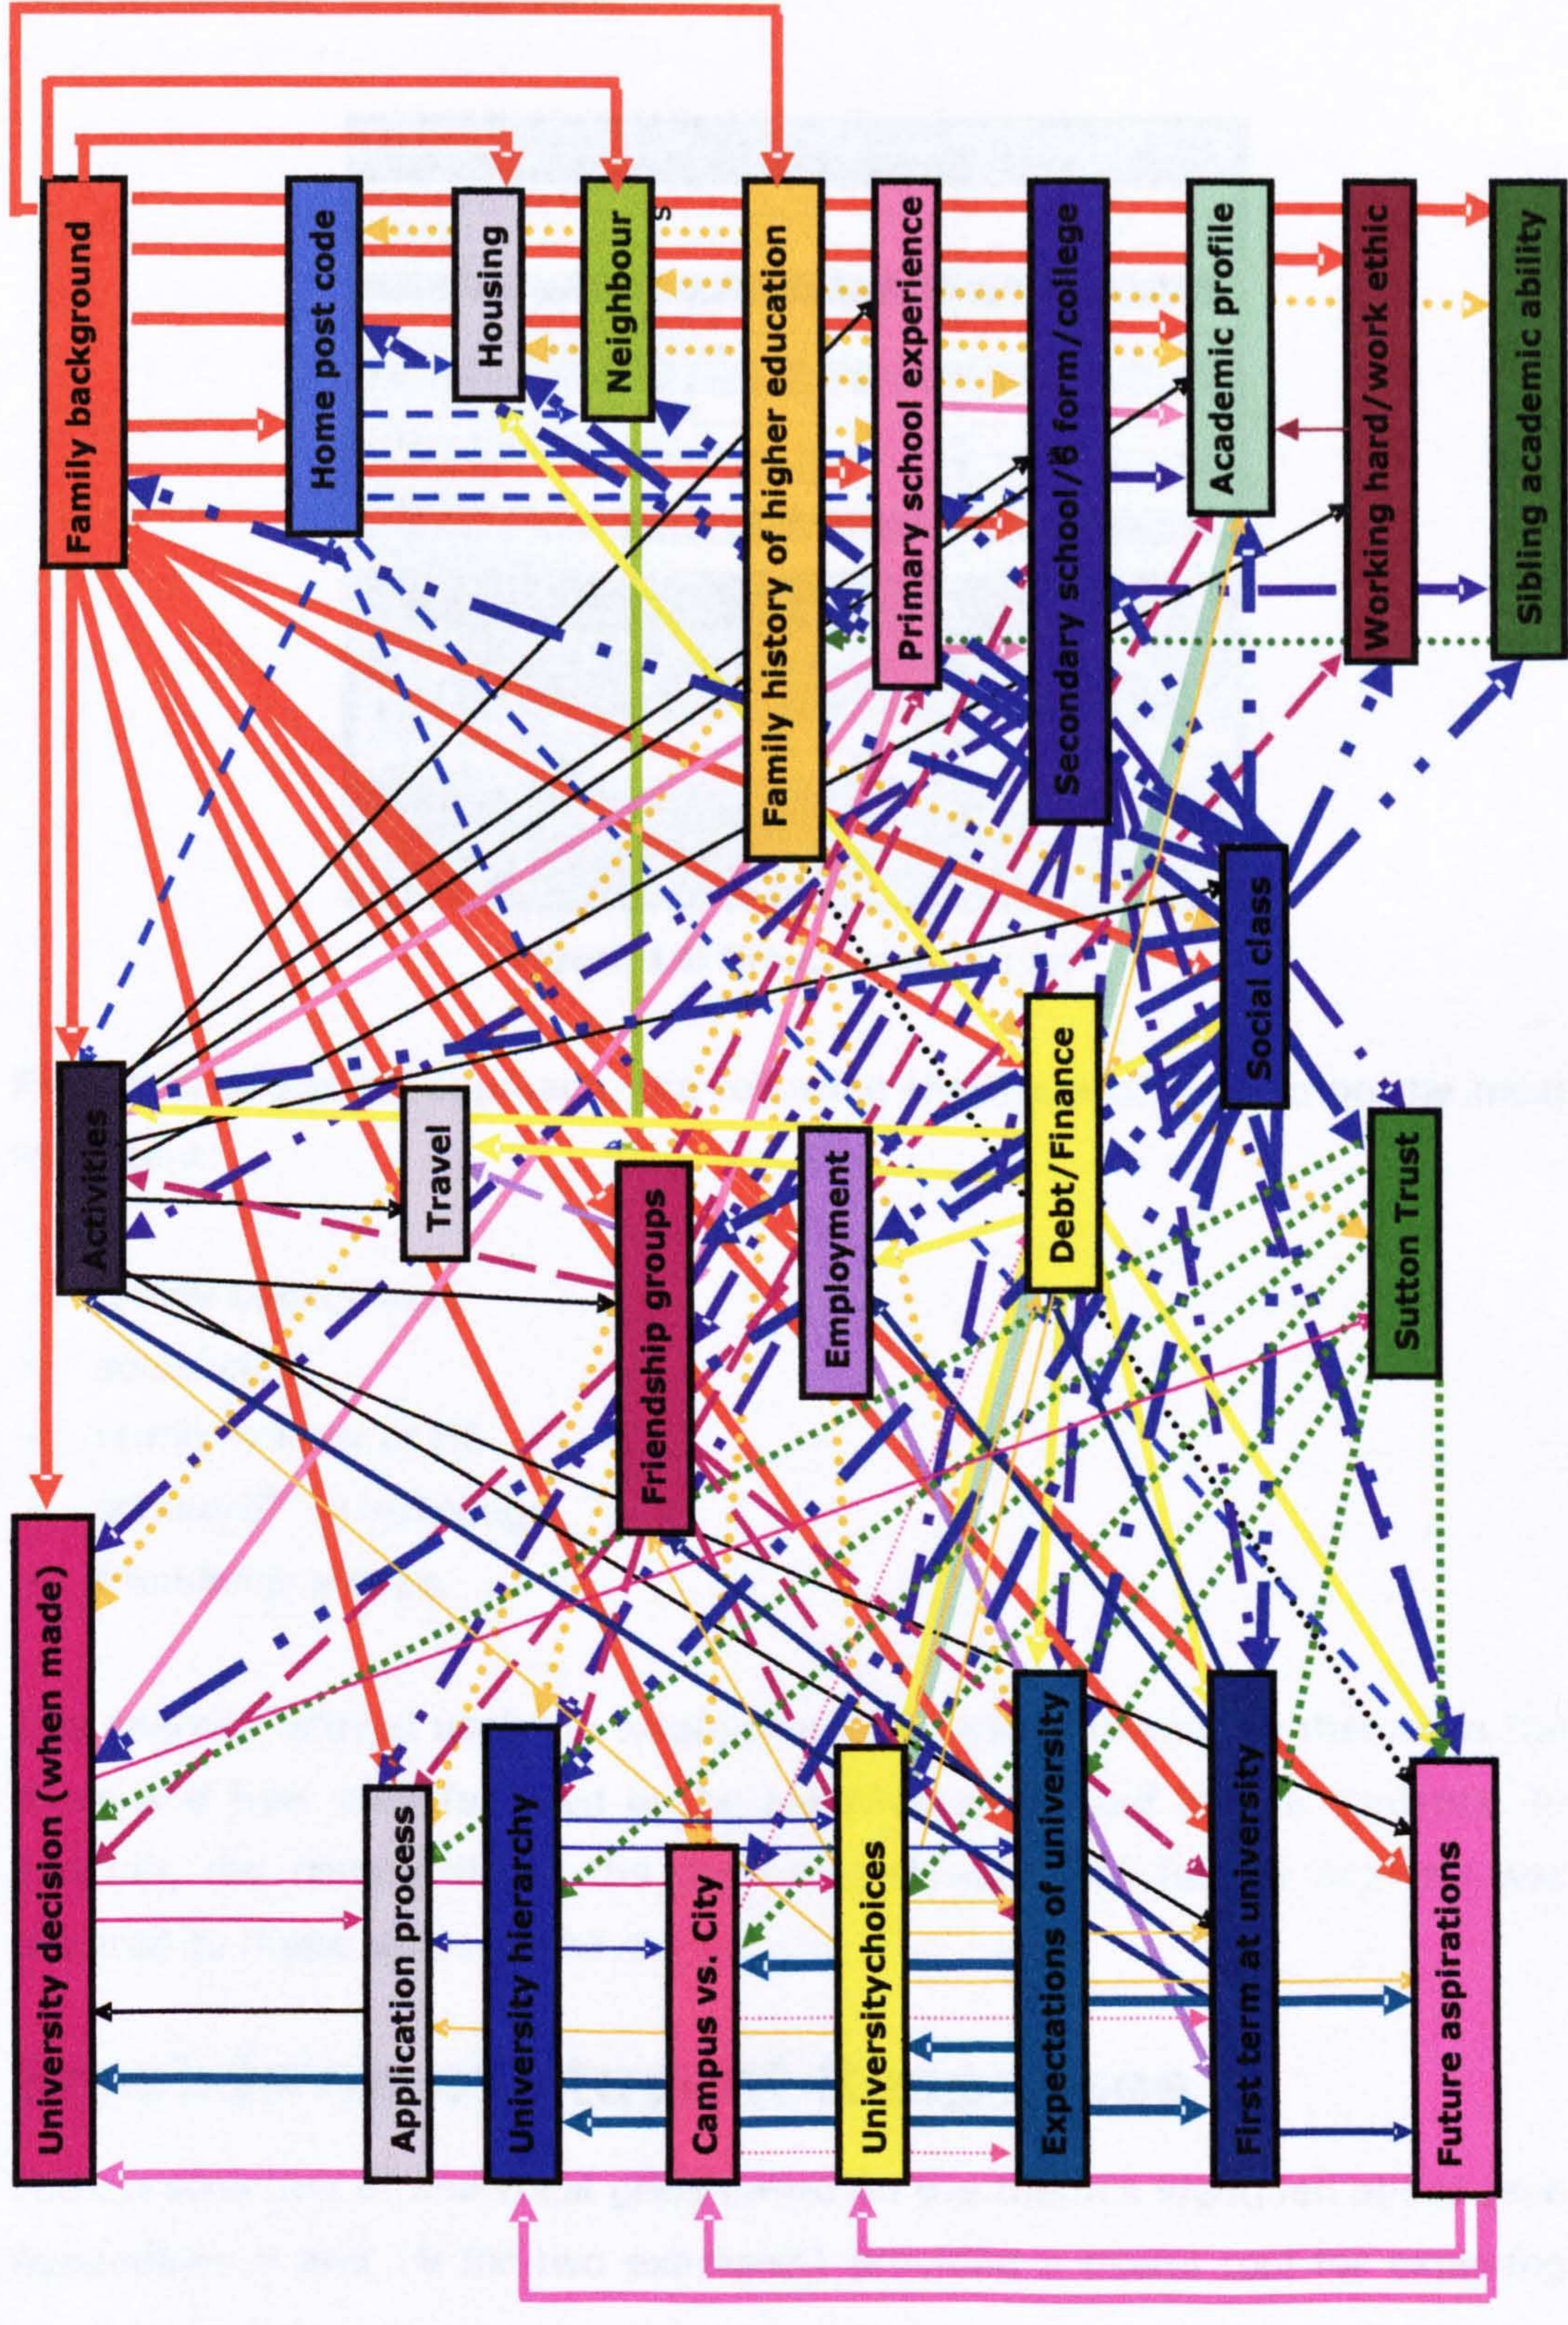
Family background

Home post code

Housing

Neighbour

Family history of higher education

Primary school experience

Secondary school/6 form/college

Academic profile

Working hard/work ethic

Sibling academic ability

Social class

Activities

Travel

Friendship groups

Employment

Debt/Finance

Sutton Trust

University decision (when made)

Application process

University hierarchy

Campus vs. City

Universitychoices

Expectations of university

First term at university

Future aspirations